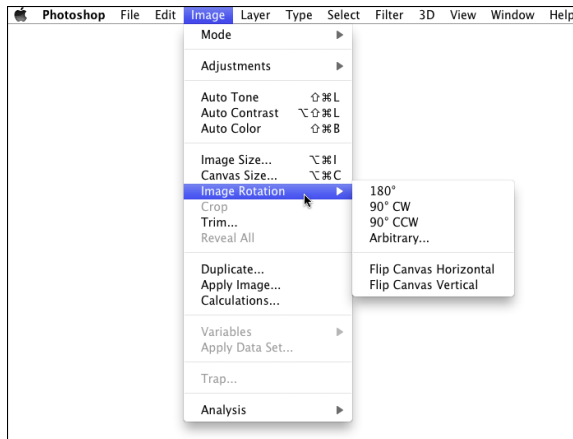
Photoshop File Edit Image Layer Type Select Filter 3D View Window Help

Mode

Adjustments

Auto Tone ⇧⌘L
Auto Contrast ⌥⇧⌘L
Auto Color ⇧⌘B

Image Size... ⌥⌘I
Canvas Size... ⌥⌘C
Image Rotation
Crop
Trim...
Reveal All

Duplicate...
Apply Image...
Calculations...

Variables
Apply Data Set...

Trap...

Analysis

180°
90° CW
90° CCW
Arbitrary...

Flip Canvas Horizontal
Flip Canvas Vertical